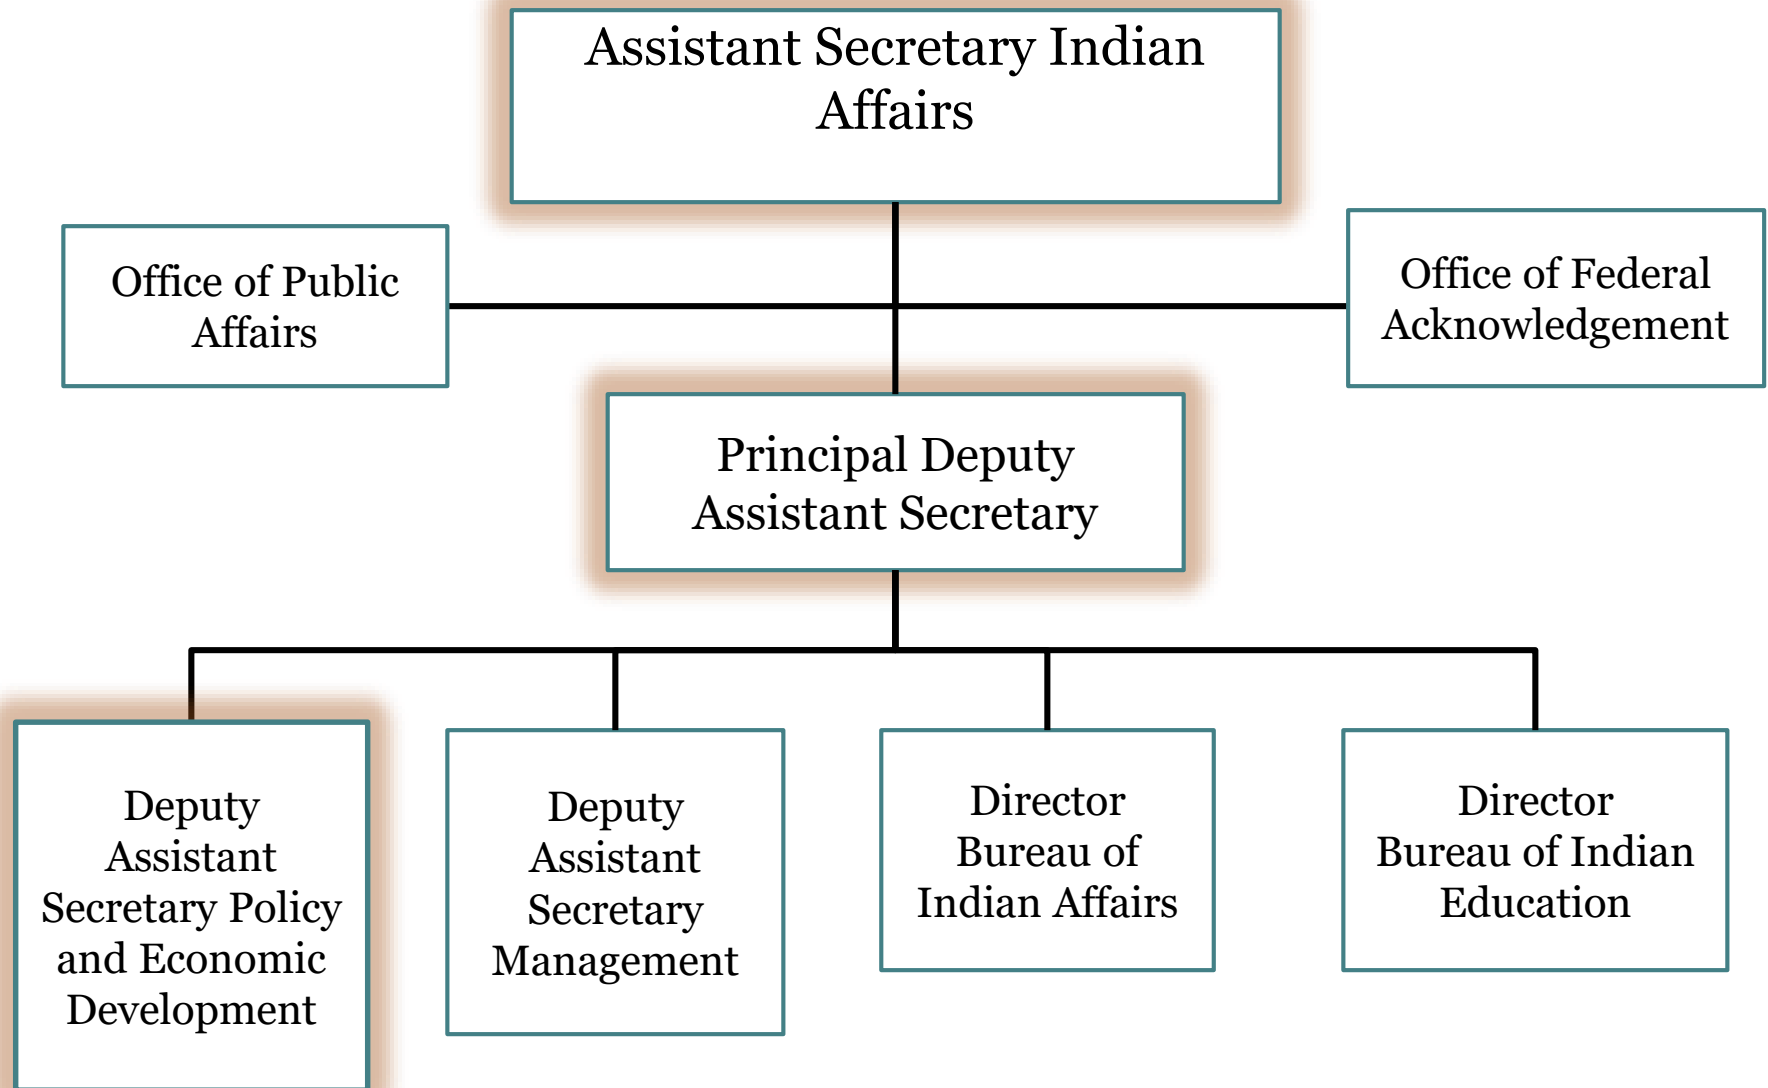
Assistant Secretary Indian Affairs

Office of Public Affairs

Office of Federal Acknowledgement

Principal Deputy Assistant Secretary

Deputy Assistant Secretary Policy and Economic Development

Deputy Assistant Secretary Management

Director Bureau of Indian Affairs

Director Bureau of Indian Education